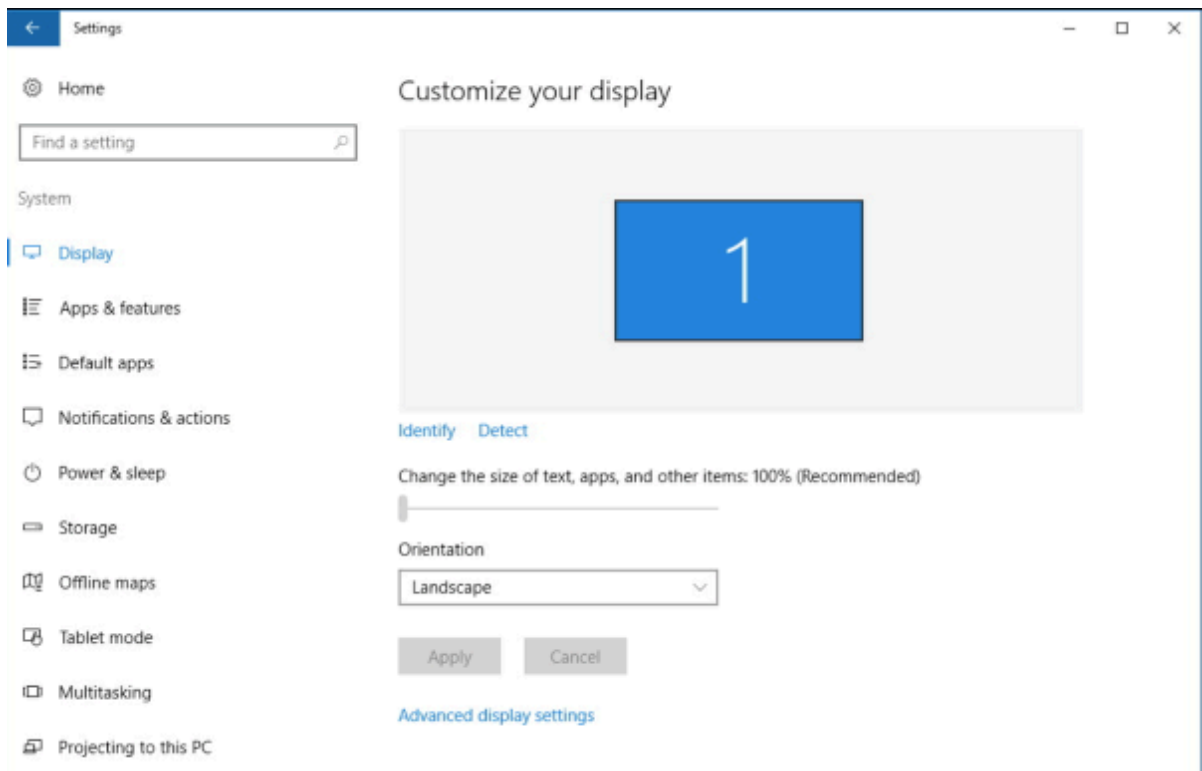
Settings

Home

Find a setting

System

Display

Apps & features

Default apps

Notifications & actions

Power & sleep

Storage

Offline maps

Tablet mode

Multitasking

Projecting to this PC

Customize your display

1

Identify Detect

Change the size of text, apps, and other items: 100% (Recommended)

Orientation

Landscape

Apply Cancel

Advanced display settings